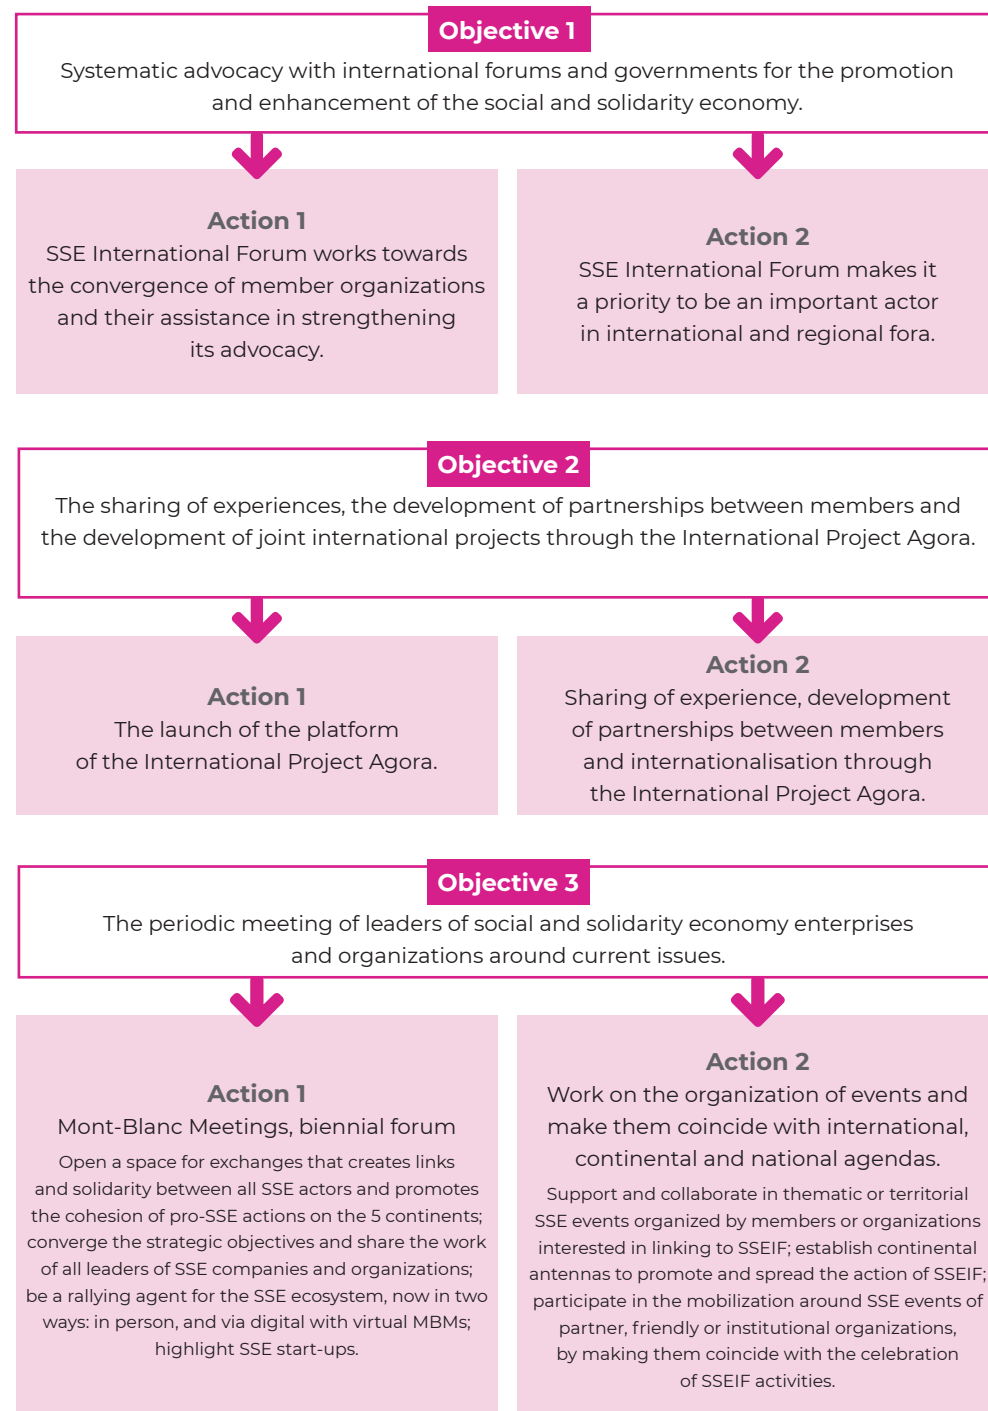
Objective 1

Systematic advocacy with international forums and governments for the promotion and enhancement of the social and solidarity economy.

Action 1
SSE International Forum works towards the convergence of member organizations and their assistance in strengthening its advocacy.

Action 2
SSE International Forum makes it a priority to be an important actor in international and regional fora.

Objective 2

The sharing of experiences, the development of partnerships between members and the development of joint international projects through the International Project Agora.

Action 1
The launch of the platform of the International Project Agora.

Action 2
Sharing of experience, development of partnerships between members and internationalisation through the International Project Agora.

Objective 3

The periodic meeting of leaders of social and solidarity economy enterprises and organizations around current issues.

Action 1
Mont-Blanc Meetings, biennial forum

Open a space for exchanges that creates links and solidarity between all SSE actors and promotes the cohesion of pro-SSE actions on the 5 continents; converge the strategic objectives and share the work of all leaders of SSE companies and organizations; be a rallying agent for the SSE ecosystem, now in two ways: in person, and via digital with virtual MBMs; highlight SSE start-ups.

Action 2
Work on the organization of events and make them coincide with international, continental and national agendas.

Support and collaborate in thematic or territorial SSE events organized by members or organizations interested in linking to SSEIF; establish continental antennas to promote and spread the action of SSEIF; participate in the mobilization around SSE events of partner, friendly or institutional organizations, by making them coincide with the celebration of SSEIF activities.